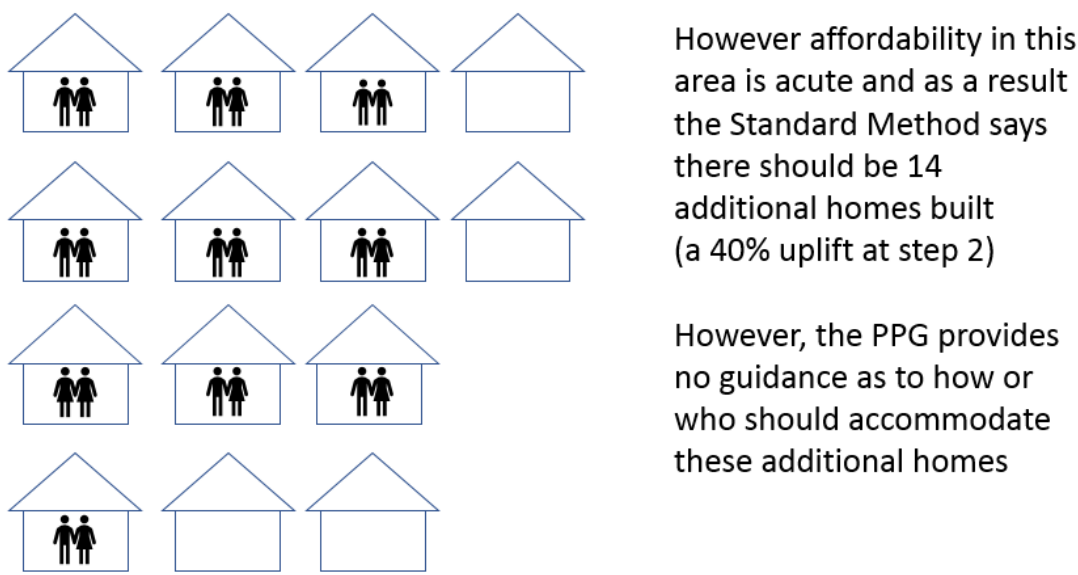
However affordability in this area is acute and as a result the Standard Method says there should be 14 additional homes built (a 40% uplift at step 2)

However, the PPG provides no guidance as to how or who should accommodate these additional homes